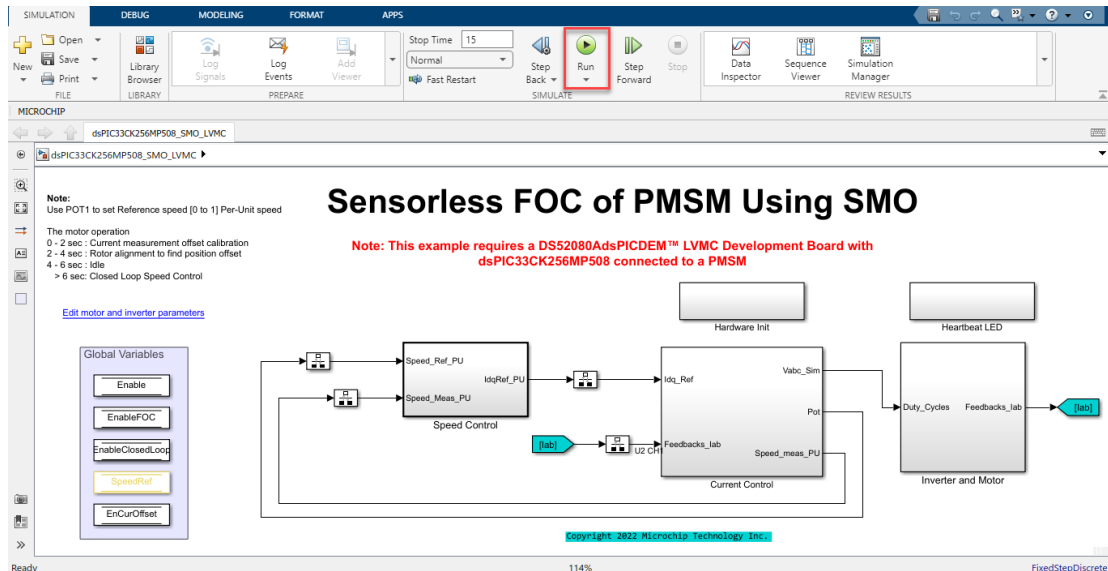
SIMULATION DEBUG MODELING FORMAT APPS

New Open Save Print FILE
Library Browser LIBRARY
Log Signals Log Events Add Viewer PREPARE
Stop Time 15
Normal
Fast Restart
Step Back Run Step Forward Stop SIMULATE
Data Inspector Sequence Viewer Simulation Manager REVIEW RESULTS

MICROCHIP

dsPIC33CK256MP508_SMO_LVMC
dsPIC33CK256MP508_SMO_LVMC

Note:
Use POT1 to set Reference speed [0 to 1] Per-Unit speed

The motor operation
0 - 2 sec : Current measurement offset calibration
2 - 4 sec : Rotor alignment to find position offset
4 - 6 sec : Idle
> 6 sec: Closed Loop Speed Control

Sensorless FOC of PMSM Using SMO

Note: This example requires a DS52080AdsPICDEM™ LVMC Development Board with dsPIC33CK256MP508 connected to a PMSM

Edit motor and inverter parameters

Hardware Init

Heartbeat LED

Global Variables
Enable
EnableFOC
EnableClosedLoop
SpeedRef
EnCurOffset

Speed_Ref_PU
IdqRef_PU
Speed_Meas_PU
Speed Control

Idq_Ref
Vabc_Sim
Pot
Feedbacks_lab
Speed_meas_PU
Current Control

[lab]
U2 CH1

Duty_Cycles
Feedbacks_lab
Inverter and Motor
[lab]

Copyright 2022 Microchip Technology Inc.

Ready
114%
FixedStepDiscrete